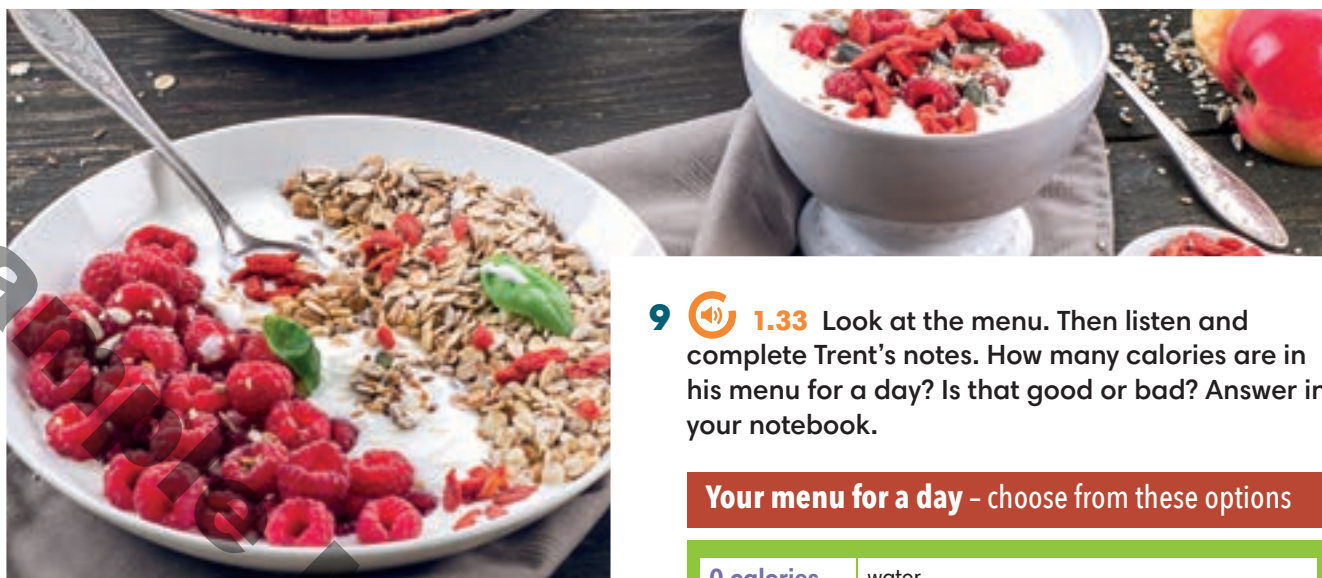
9 1.33 Look at the menu. Then listen and complete Trent's notes. How many calories are in his menu for a day? Is that good or bad? Answer in your notebook.

Your menu for a day – choose from these options

| 0 calories | water |
|---|---|